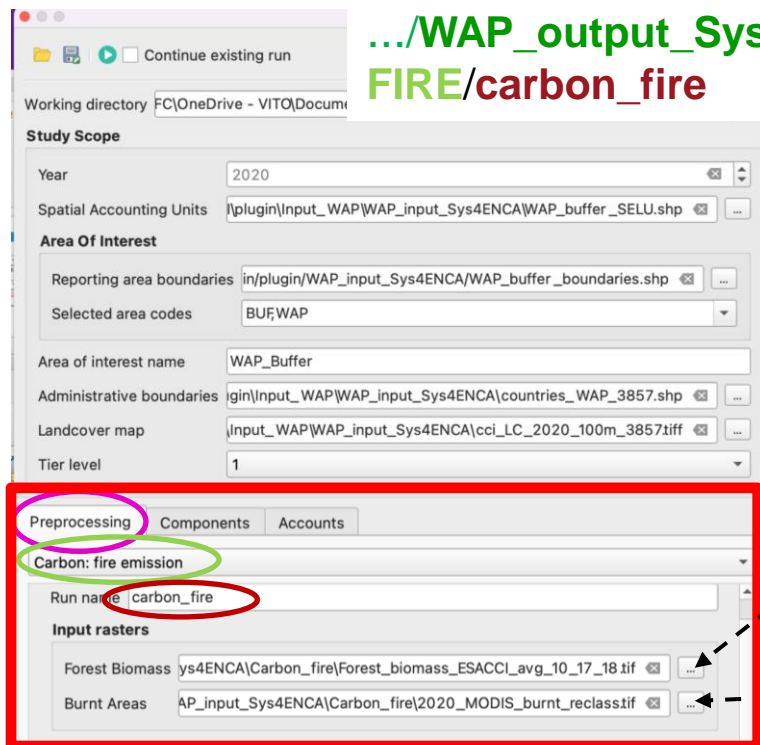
…/WAP_output_Sys
FIRE/carbon_fire

Continue existing run

Working directory FC\OneDrive - VITO\Docume

Study Scope

Year 2020

Spatial Accounting Units l\plugin\Input_WAP\WAP_input_Sys4ENCA\WAP_buffer_SELU.shp ...

Area Of Interest

Reporting area boundaries in/plugin/WAP_input_Sys4ENCA/WAP_buffer_boundaries.shp ...

Selected area codes BUF,WAP

Area of interest name WAP_Buffer

Administrative boundaries ugin\Input_WAP\WAP_input_Sys4ENCA\countries_WAP_3857.shp ...

Landcover map Input_WAP\WAP_input_Sys4ENCA\cci_LC_2020_100m_3857.tiff ...

Tier level 1

Preprocessing Components Accounts

Carbon: fire emission

Run name carbon_fire

Input rasters

Forest Biomass ys4ENCA\Carbon_fire\Forest_biomass_ESACCI_avg_10_17_18.tif ...

Burnt Areas AP_input_Sys4ENCA\Carbon_fire\2020_MODIS_burnt_reclass.tif ...